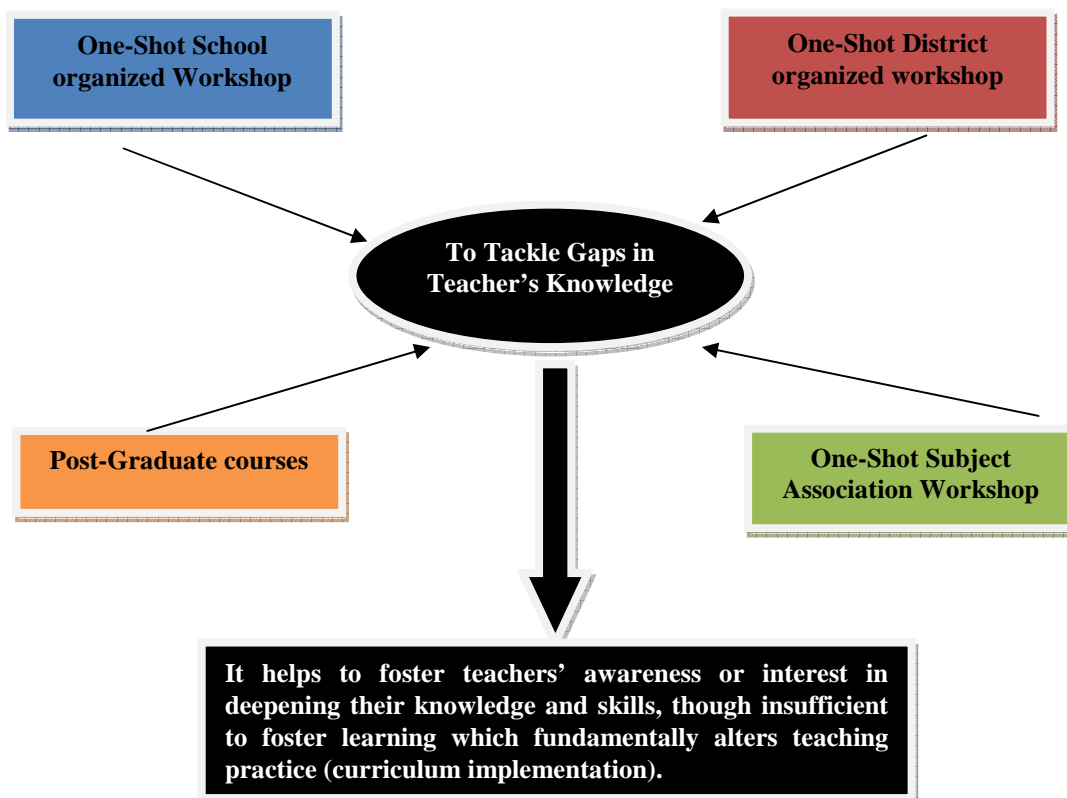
One-Shot School organized Workshop

One-Shot District organized workshop

To Tackle Gaps in Teacher's Knowledge

Post-Graduate courses

One-Shot Subject Association Workshop

It helps to foster teachers' awareness or interest in deepening their knowledge and skills, though insufficient to foster learning which fundamentally alters teaching practice (curriculum implementation).